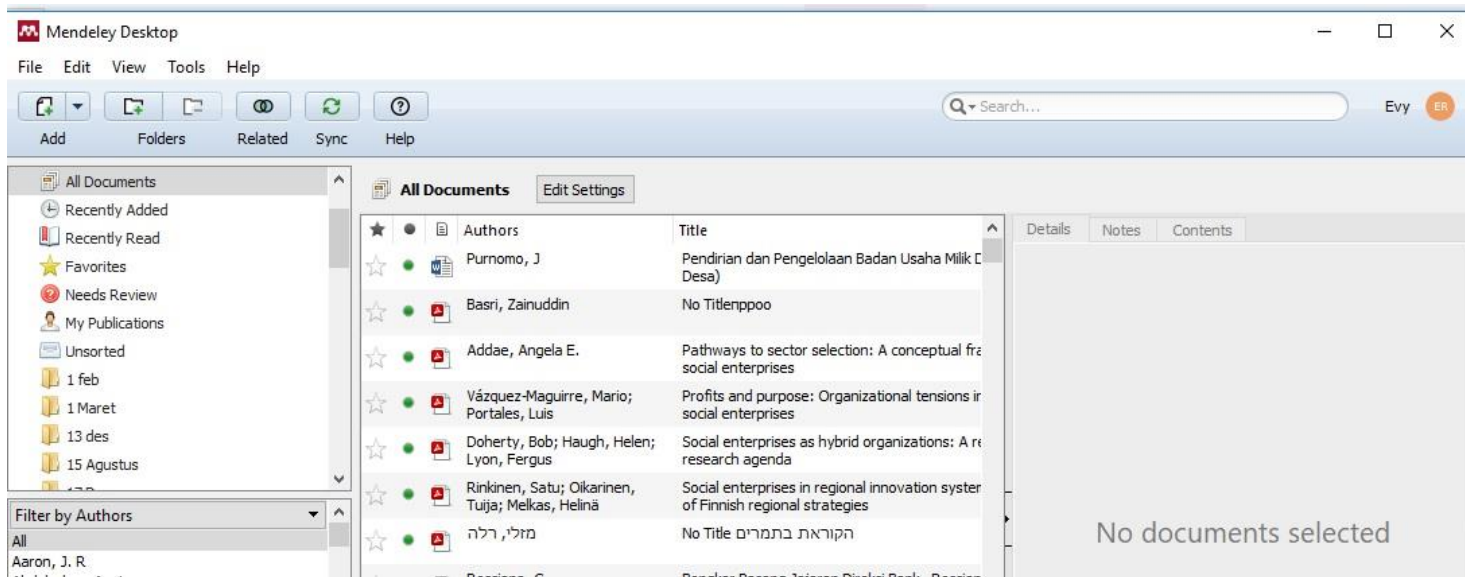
Mendeley Desktop

File Edit View Tools Help

Add Folders Related Sync Help

Search...

Evy ER

All Documents
Recently Added
Recently Read
Favorites
Needs Review
My Publications
Unsorted
1 feb
1 Maret
13 des
15 Agustus

Filter by Authors
All
Aaron, J. R

All Documents Edit Settings

| Authors | Title |
|---|---|
| Purnomo, J | Pendirian dan Pengelolaan Badan Usaha Milik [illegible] Desa) |
| Basri, Zainuddin | No Titlenppoo |
| Addae, Angela E. | Pathways to sector selection: A conceptual fra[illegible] social enterprises |
| Vázquez-Maguirre, Mario; Portales, Luis | Profits and purpose: Organizational tensions i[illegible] social enterprises |
| Doherty, Bob; Haugh, Helen; Lyon, Fergus | Social enterprises as hybrid organizations: A r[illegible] research agenda |
| Rinkinen, Satu; Oikarinen, Tuija; Melkas, Helinä | Social enterprises in regional innovation syste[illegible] of Finnish regional strategies |
| מזלי, רלה | No Title הקוראת בתמרים |

Details Notes Contents

No documents selected